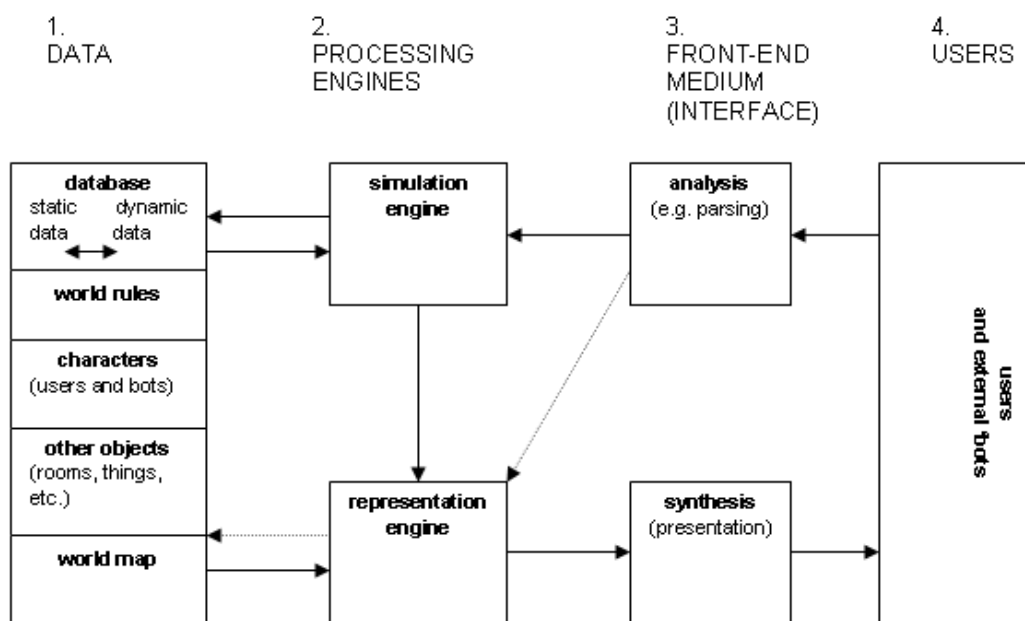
1.
DATA

2.
PROCESSING
ENGINES

3.
FRONT-END
MEDIUM
(INTERFACE)

4.
USERS

database
static data
dynamic data

world rules

characters
(users and bots)

other objects
(rooms, things, etc.)

world map

simulation engine

representation engine

analysis
(e.g. parsing)

synthesis
(presentation)

users
and external bots